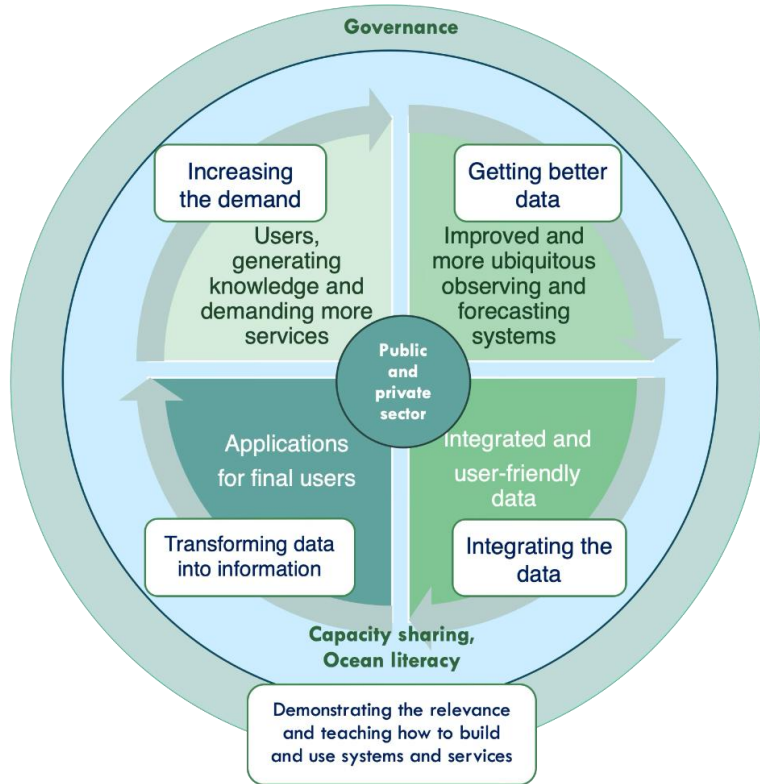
Governance

Increasing the demand

Users, generating knowledge and demanding more services

Getting better data

Improved and more ubiquitous observing and forecasting systems

Public and private sector

Applications for final users

Transforming data into information

Integrated and user-friendly data

Integrating the data

Capacity sharing, Ocean literacy

Demonstrating the relevance and teaching how to build and use systems and services